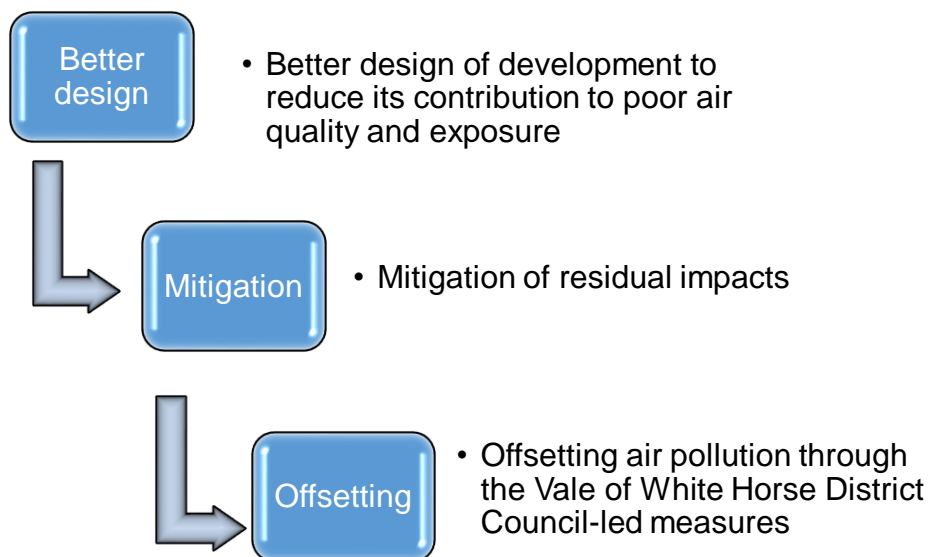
Better design

• Better design of development to reduce its contribution to poor air quality and exposure

Mitigation

• Mitigation of residual impacts

Offsetting

• Offsetting air pollution through the Vale of White Horse District Council-led measures